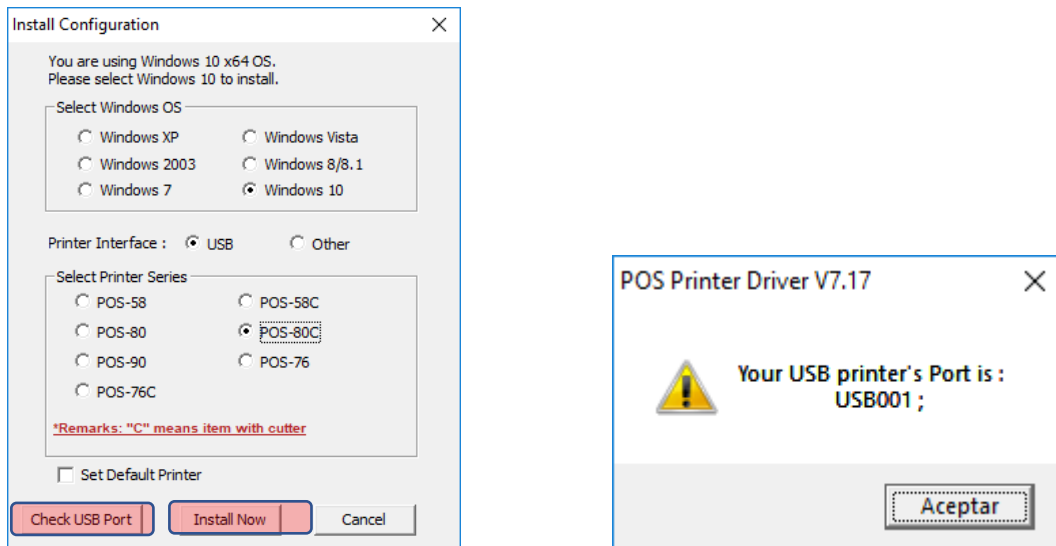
Install Configuration

You are using Windows 10 x64 OS.
Please select Windows 10 to install.

Select Windows OS

Windows XP
Windows Vista
Windows 2003
Windows 8/8.1
Windows 7
Windows 10

Printer Interface : USB Other

Select Printer Series

POS-58
POS-58C
POS-80
POS-80C
POS-90
POS-76
POS-76C

*Remarks: "C" means item with cutter

Set Default Printer

Check USB Port
Install Now
Cancel

POS Printer Driver V7.17

Your USB printer's Port is :
USB001 ;

Aceptar